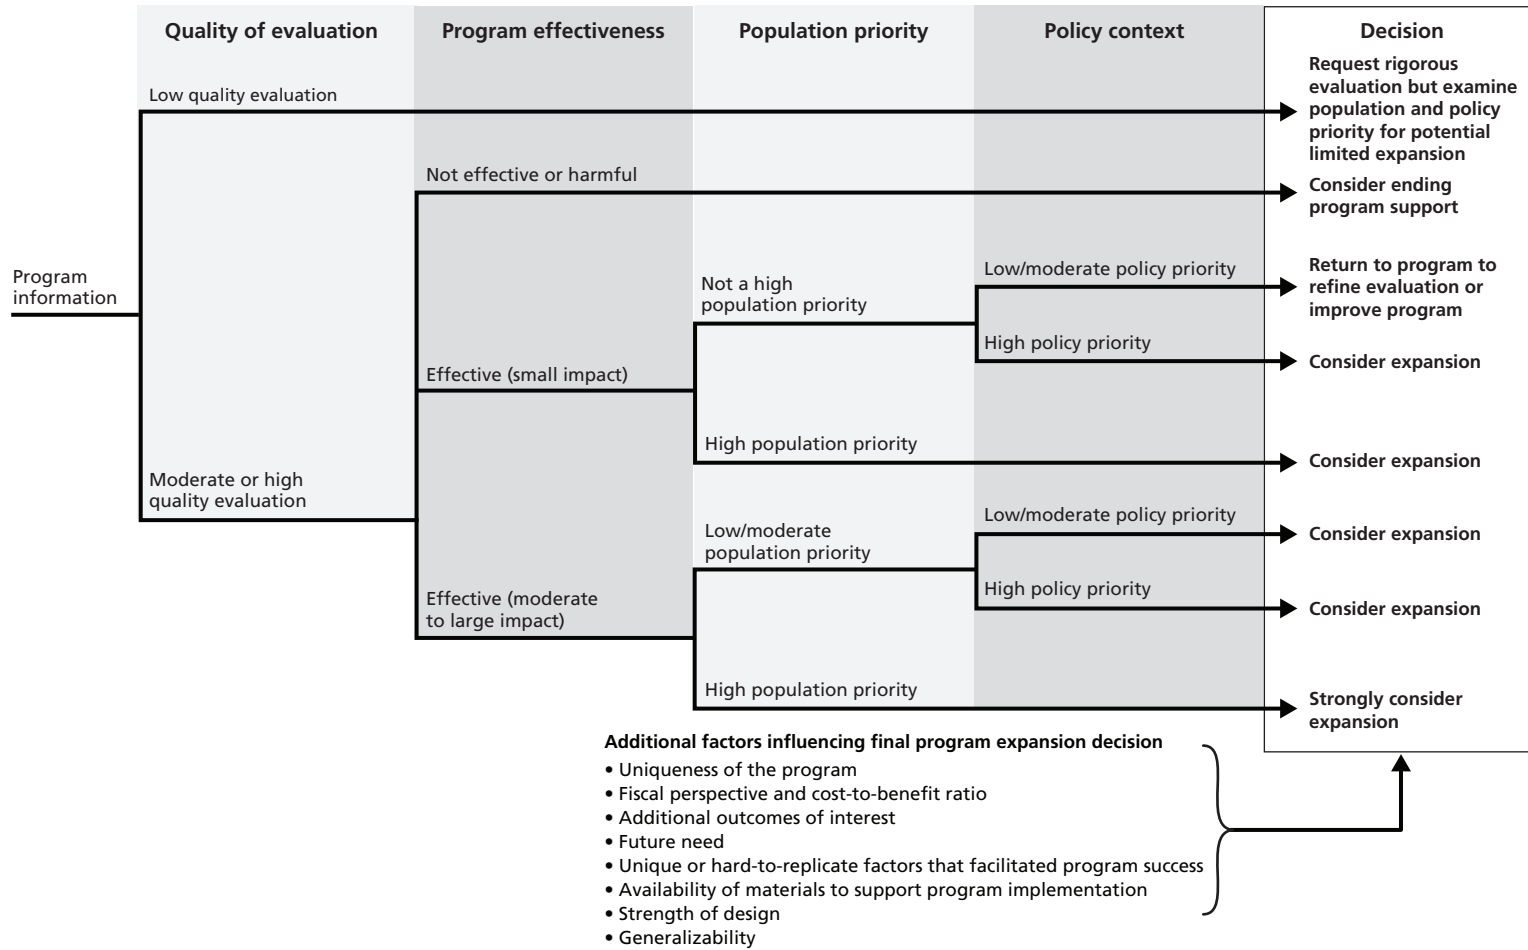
Quality of evaluation

Program effectiveness

Population priority

Policy context

Decision

Program information

Low quality evaluation

Request rigorous evaluation but examine population and policy priority for potential limited expansion

Not effective or harmful

Consider ending program support

Not a high population priority

Low/moderate policy priority

Return to program to refine evaluation or improve program

High policy priority

Consider expansion

Effective (small impact)

High population priority

Consider expansion

Moderate or high quality evaluation

Low/moderate population priority

Low/moderate policy priority

Consider expansion

High policy priority

Consider expansion

Effective (moderate to large impact)

High population priority

Strongly consider expansion

Additional factors influencing final program expansion decision
• Uniqueness of the program
• Fiscal perspective and cost-to-benefit ratio
• Additional outcomes of interest
• Future need
• Unique or hard-to-replicate factors that facilitated program success
• Availability of materials to support program implementation
• Strength of design
• Generalizability